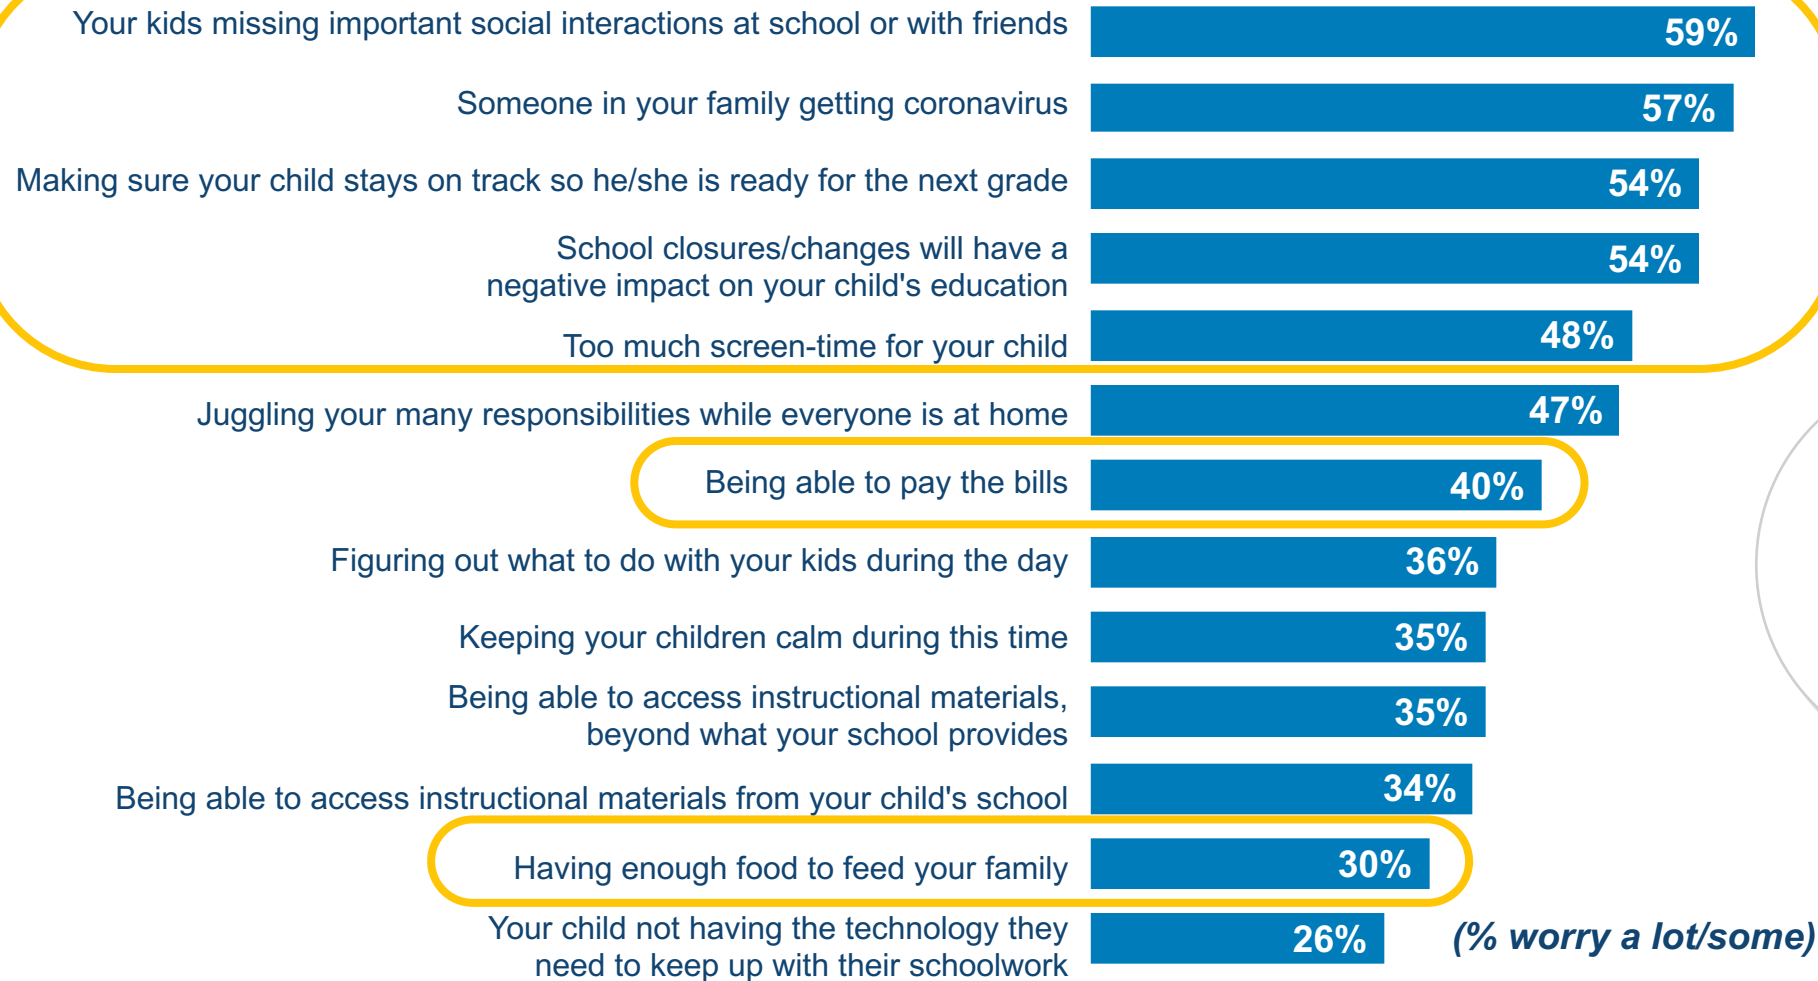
| | |
|---|---|
| Your kids missing important social interactions at school or with friends | 59% |
| Someone in your family getting coronavirus | 57% |
| Making sure your child stays on track so he/she is ready for the next grade | 54% |
| School closures/changes will have a negative impact on your child's education | 54% |
| Too much screen-time for your child | 48% |
| Juggling your many responsibilities while everyone is at home | 47% |
| Being able to pay the bills | 40% |
| Figuring out what to do with your kids during the day | 36% |
| Keeping your children calm during this time | 35% |
| Being able to access instructional materials, beyond what your school provides | 35% |
| Being able to access instructional materials from your child's school | 34% |
| Having enough food to feed your family | 30% |
| Your child not having the technology they need to keep up with their schoolwork | 26% |

(% worry a lot/some)